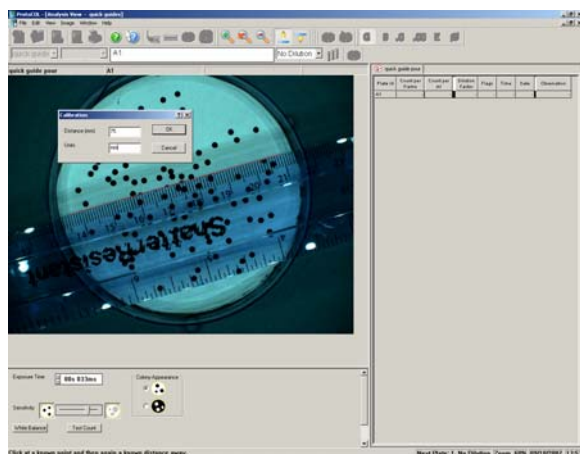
Protocol - [Analysis View - quick guides]

File Edit View Image Window Help

quick guide

A1

No Dilution

quick guide pour

A1

Calibration

Distance (mm) 75

Units mm

OK

Cancel

ShatterResistant

quick guide pour

| Plate Id | Count per Plate | Count per ml | Dilution Factor | Flags | Time | Date | Observation |
|---|---|---|---|---|---|---|---|
| A1 | | | | | | | |

Exposure Time 00s 033ms

Colony Appearance

Sensitivity

White Balance

Test Count

Click at a known point and then again a known distance away.

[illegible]